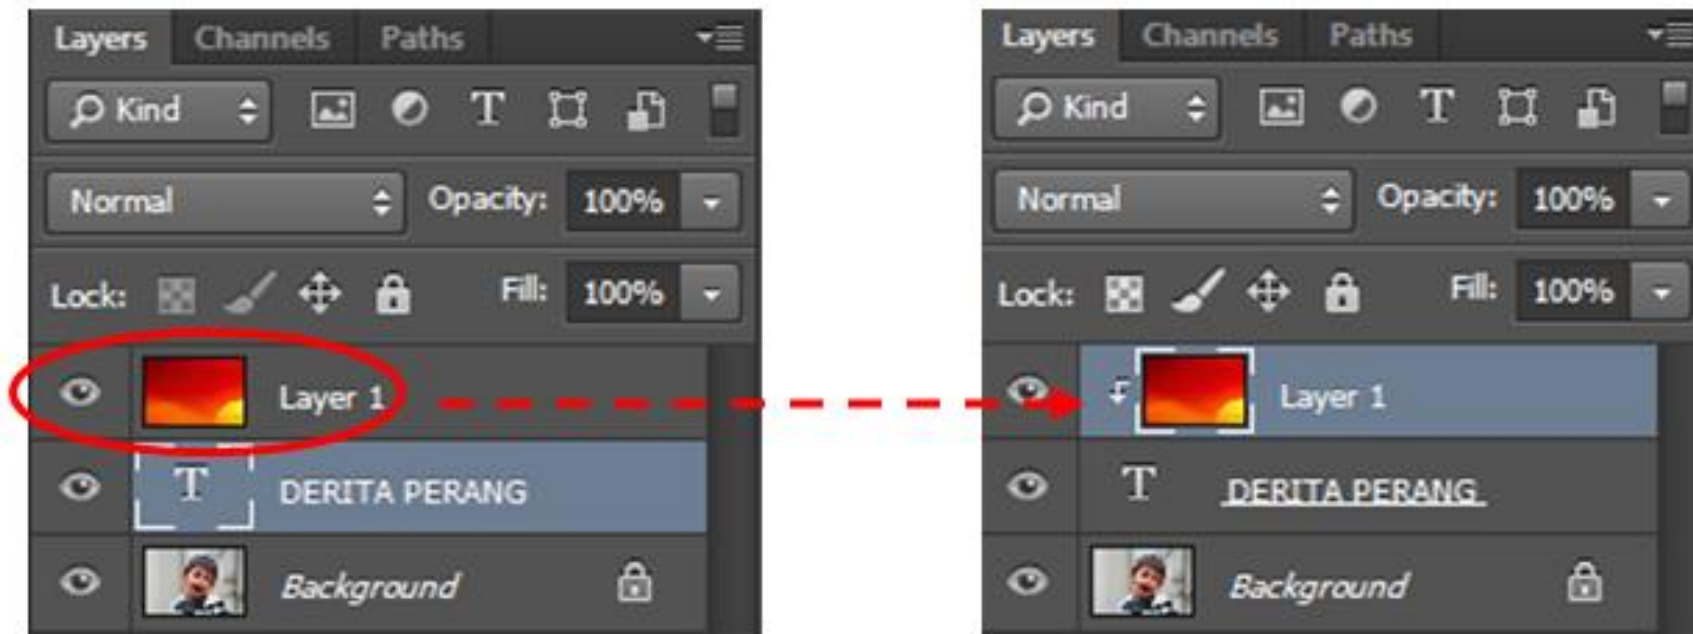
Layers Channels Paths

Kind

Normal Opacity: 100%

Lock: Fill: 100%

Layer 1

DERITA PERANG

Background

Layers Channels Paths

Kind

Normal Opacity: 100%

Lock: Fill: 100%

Layer 1

DERITA PERANG

Background